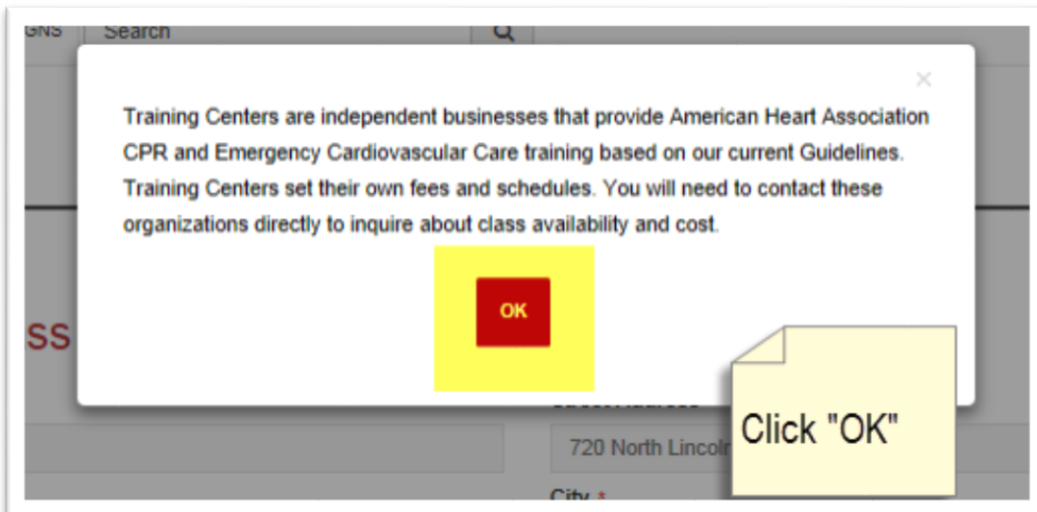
GNS Search

×

Training Centers are independent businesses that provide American Heart Association CPR and Emergency Cardiovascular Care training based on our current Guidelines. Training Centers set their own fees and schedules. You will need to contact these organizations directly to inquire about class availability and cost.

OK

SS

720 North Lincol

City *

Click "OK"